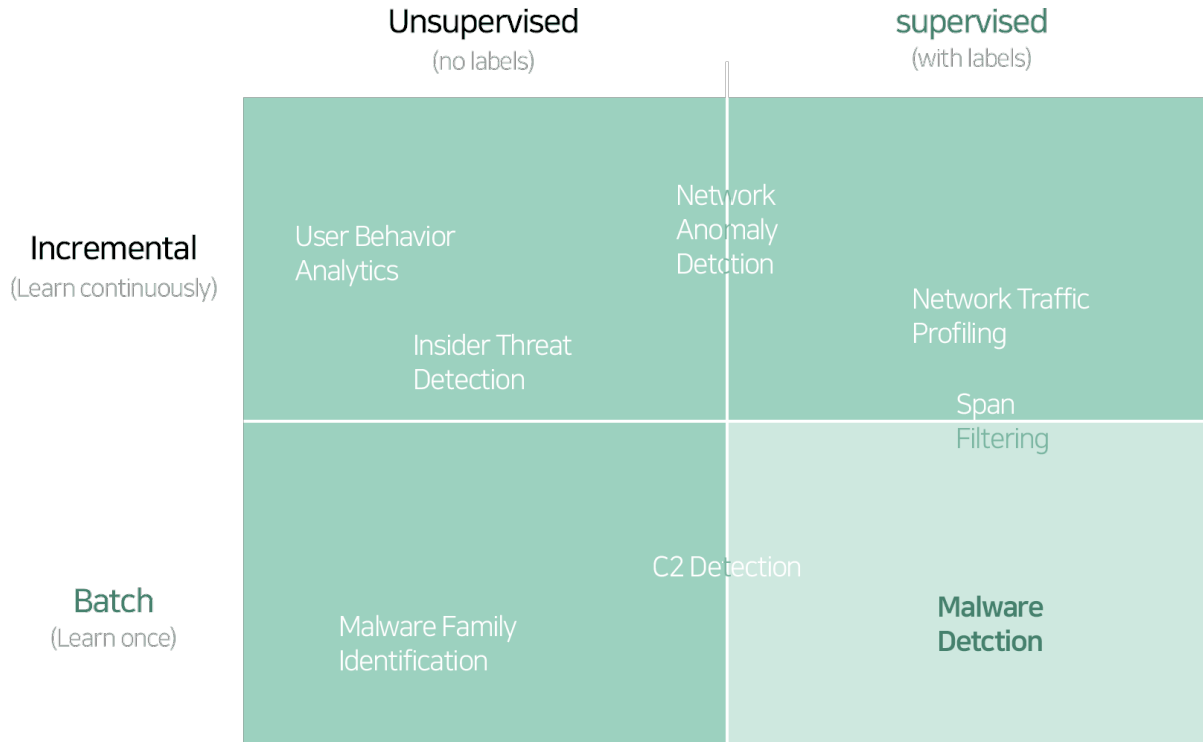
Unsupervised
(no labels)

supervised
(with labels)

Incremental
(Learn continuously)

Batch
(Learn once)

User Behavior Analytics

Insider Threat Detection

Network Anomaly Detection

Network Traffic Profiling

Span Filtering

C2 Detection

Malware Family Identification

Malware Detction